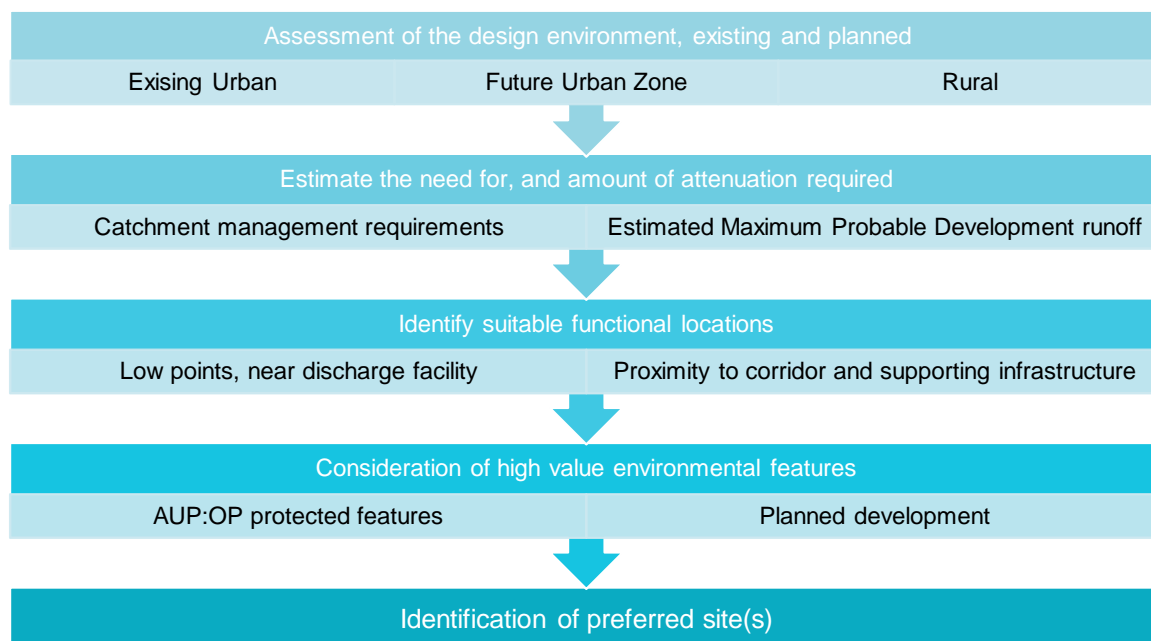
Assessment of the design environment, existing and planned

Exising Urban

Future Urban Zone

Rural

Estimate the need for, and amount of attenuation required

Catchment management requirements

Estimated Maximum Probable Development runoff

Identify suitable functional locations

Low points, near discharge facility

Proximity to corridor and supporting infrastructure

Consideration of high value environmental features

AUP:OP protected features

Planned development

Identification of preferred site(s)